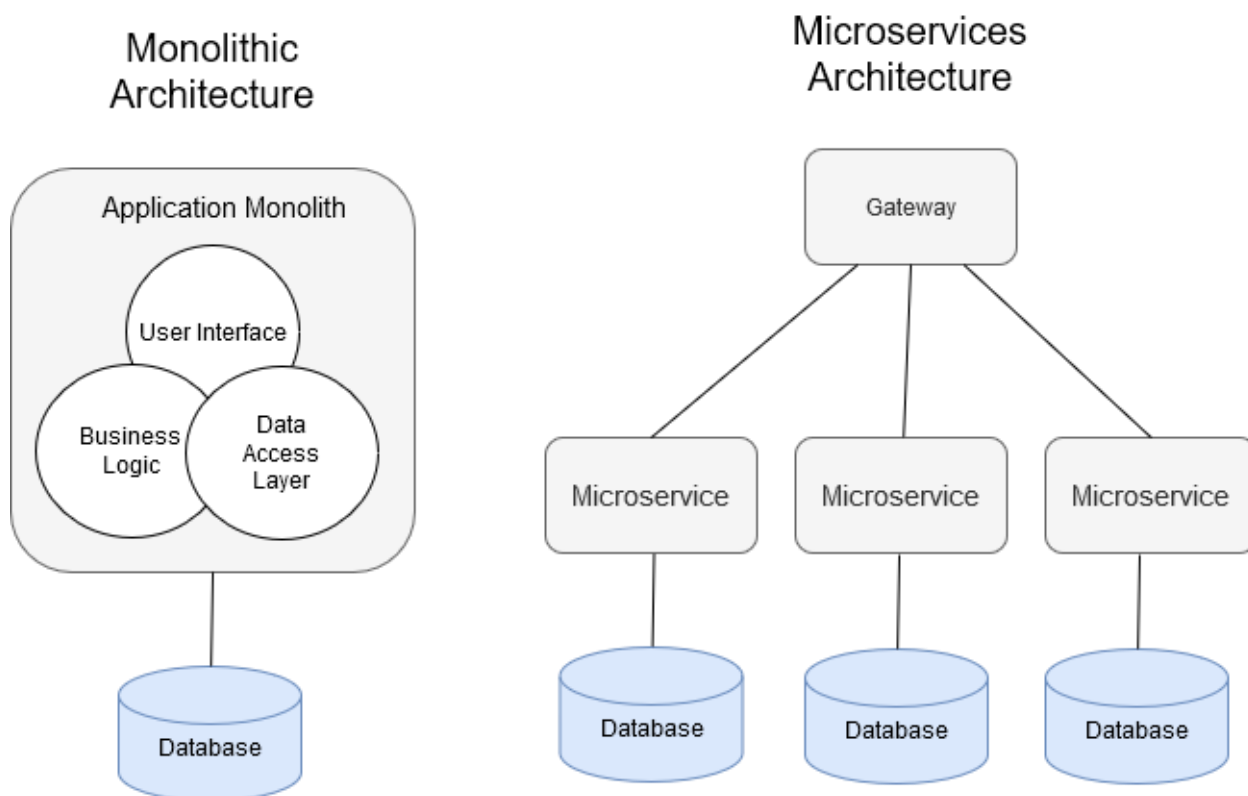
Monolithic Architecture

Application Monolith

User Interface

Business Logic

Data Access Layer

Database

Microservices Architecture

Gateway

Microservice

Microservice

Microservice

Database

Database

Database